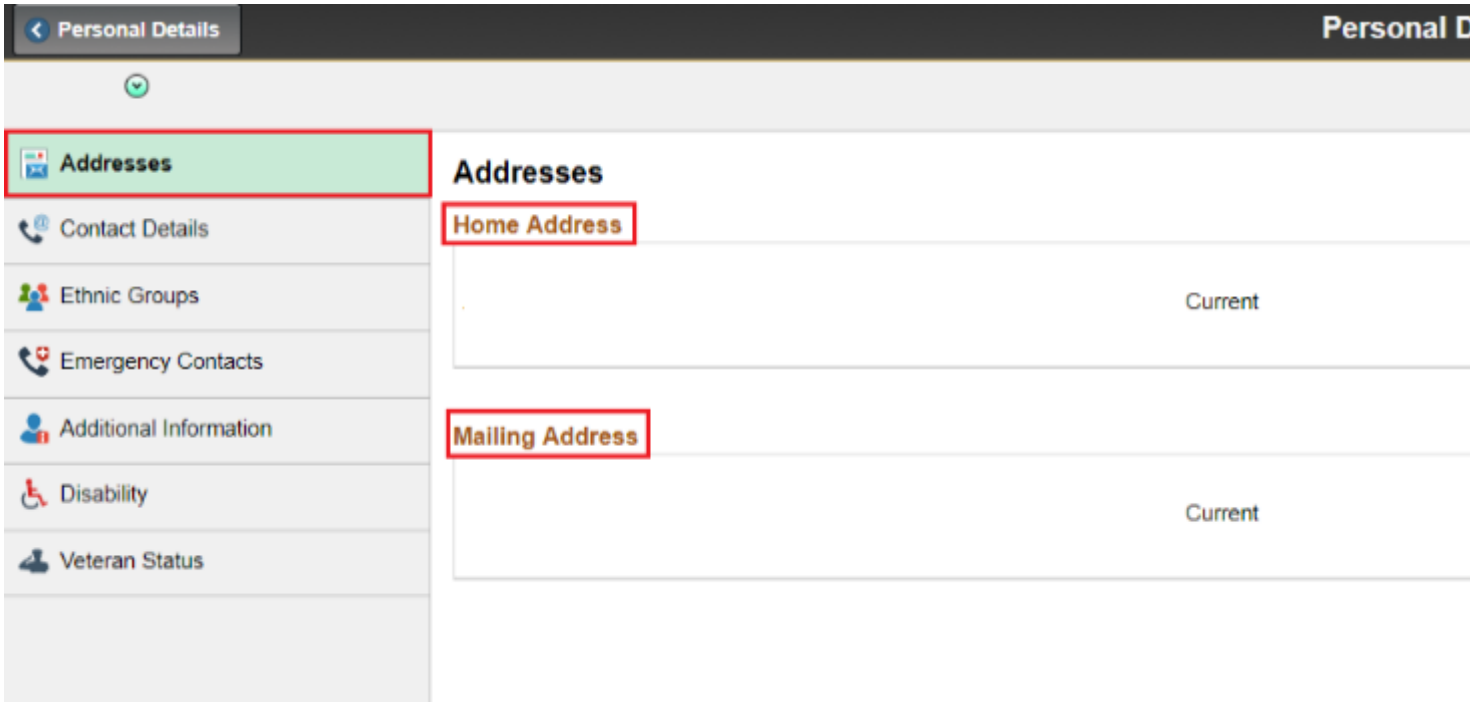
Personal Details

Personal D

Addresses

Contact Details

Ethnic Groups

Emergency Contacts

Additional Information

Disability

Veteran Status

Addresses

Home Address

Current

Mailing Address

Current